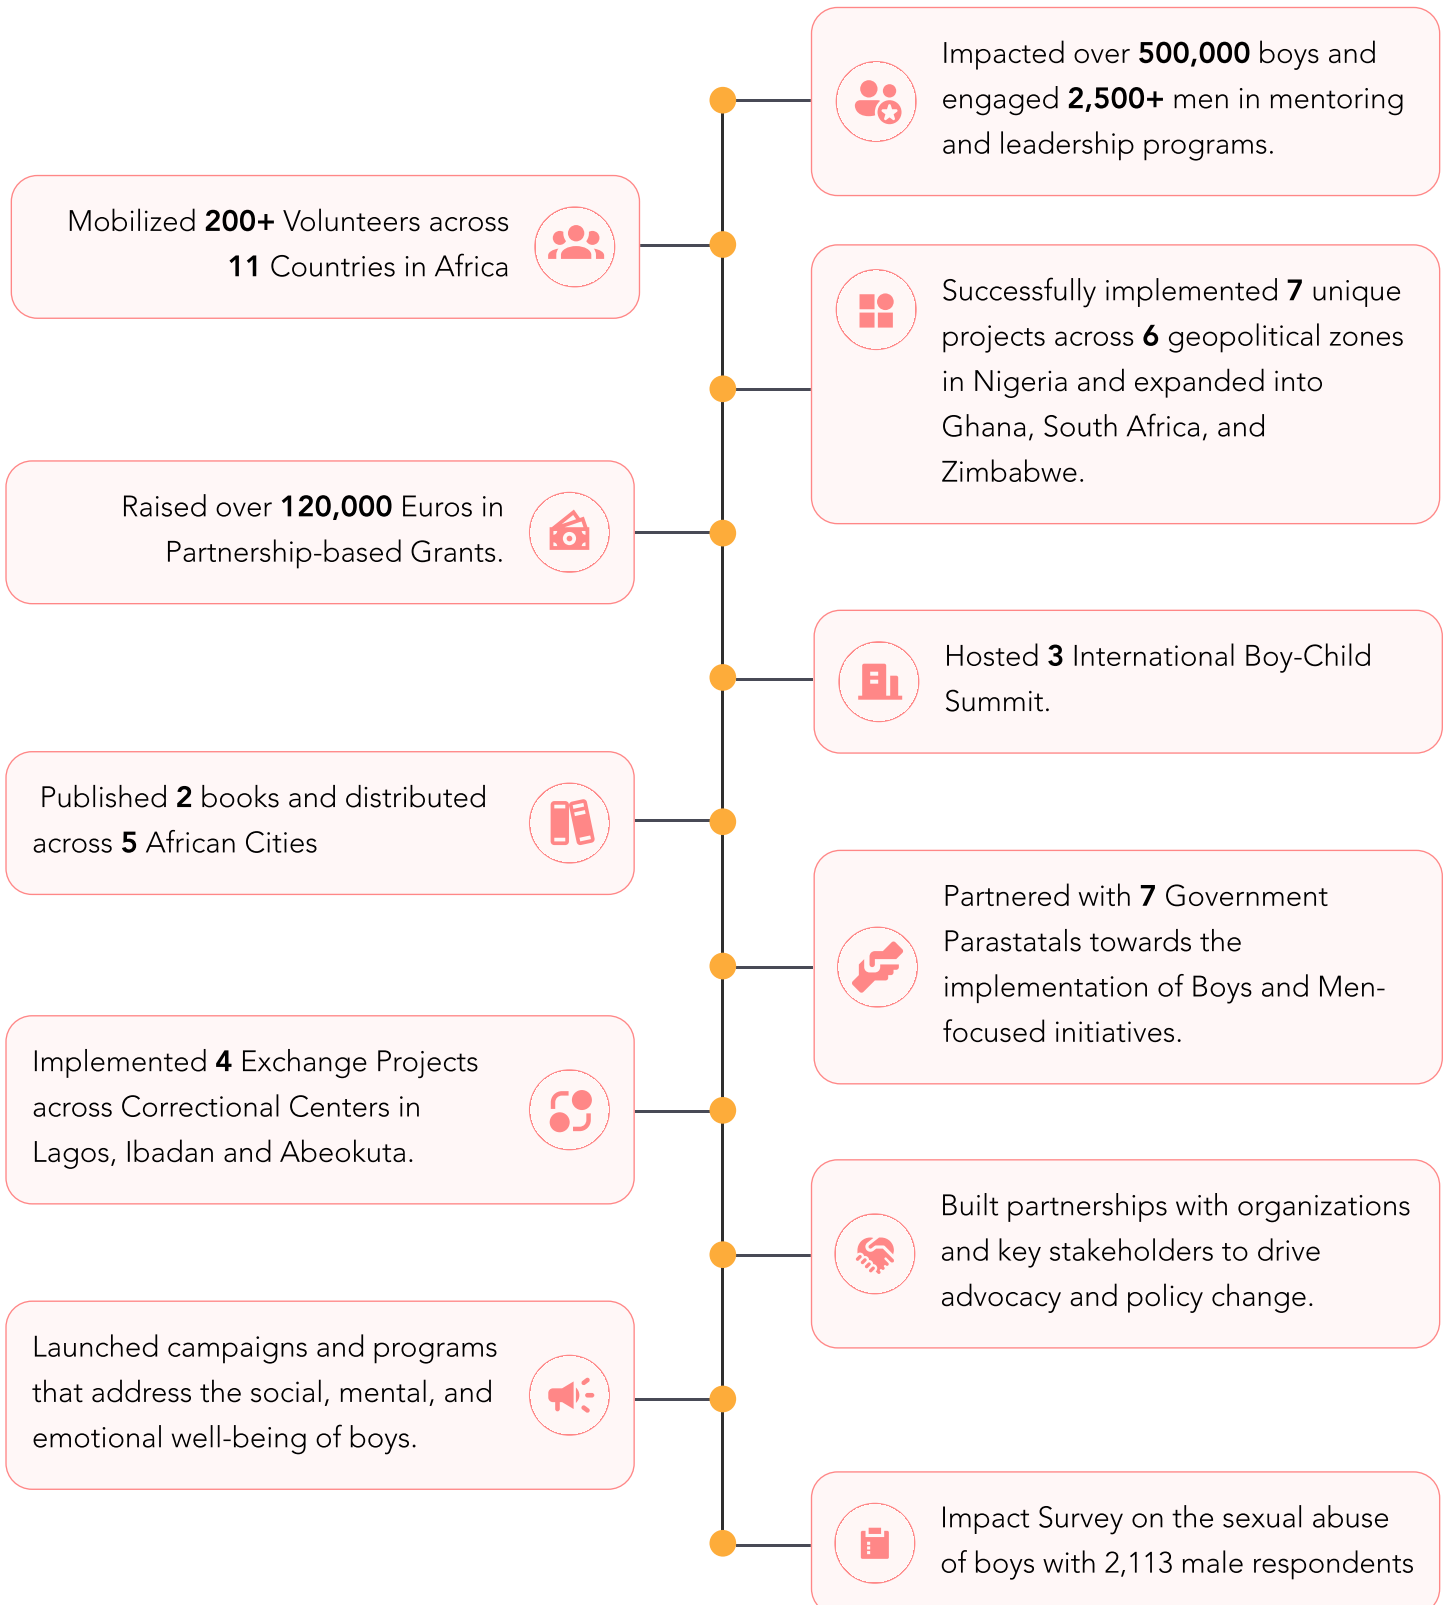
Impacted over **500,000** boys and engaged **2,500+** men in mentoring and leadership programs.

Mobilized **200+** Volunteers across **11** Countries in Africa

Successfully implemented **7** unique projects across **6** geopolitical zones in Nigeria and expanded into Ghana, South Africa, and Zimbabwe.

Raised over **120,000** Euros in Partnership-based Grants.

Hosted **3** International Boy-Child Summit.

Published **2** books and distributed across **5** African Cities

Partnered with **7** Government Parastatals towards the implementation of Boys and Men-focused initiatives.

Implemented **4** Exchange Projects across Correctional Centers in Lagos, Ibadan and Abeokuta.

Built partnerships with organizations and key stakeholders to drive advocacy and policy change.

Launched campaigns and programs that address the social, mental, and emotional well-being of boys.

Impact Survey on the sexual abuse of boys with 2,113 male respondents